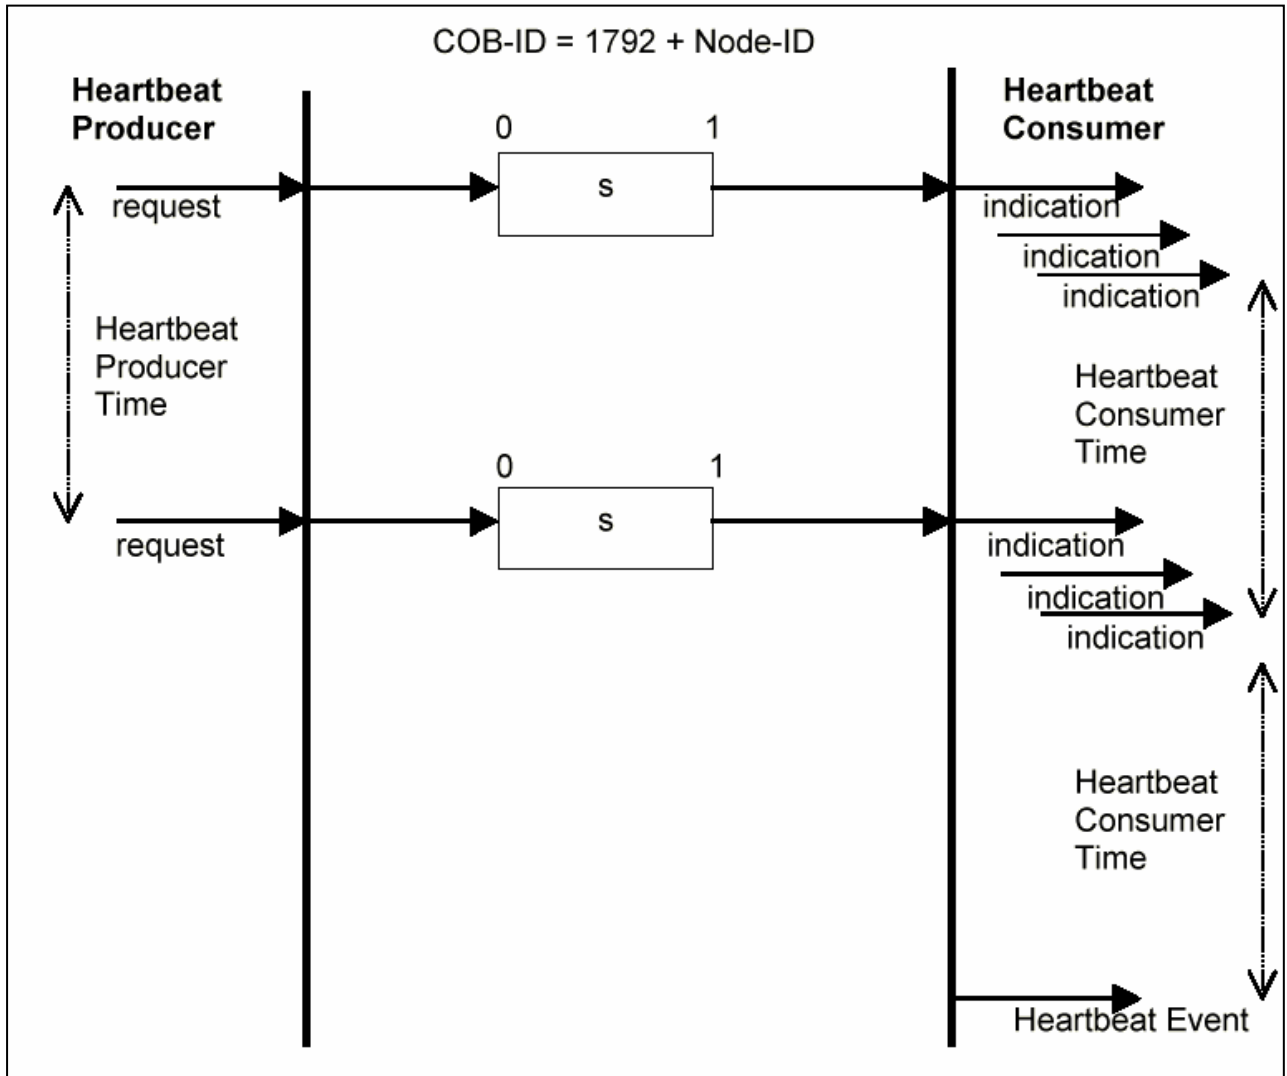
COB-ID = 1792 + Node-ID

**Heartbeat Producer**

**Heartbeat Consumer**

0 1

s

request

indication

indication

indication

Heartbeat Producer Time

Heartbeat Consumer Time

0 1

s

request

indication

indication

indication

Heartbeat Consumer Time

Heartbeat Event